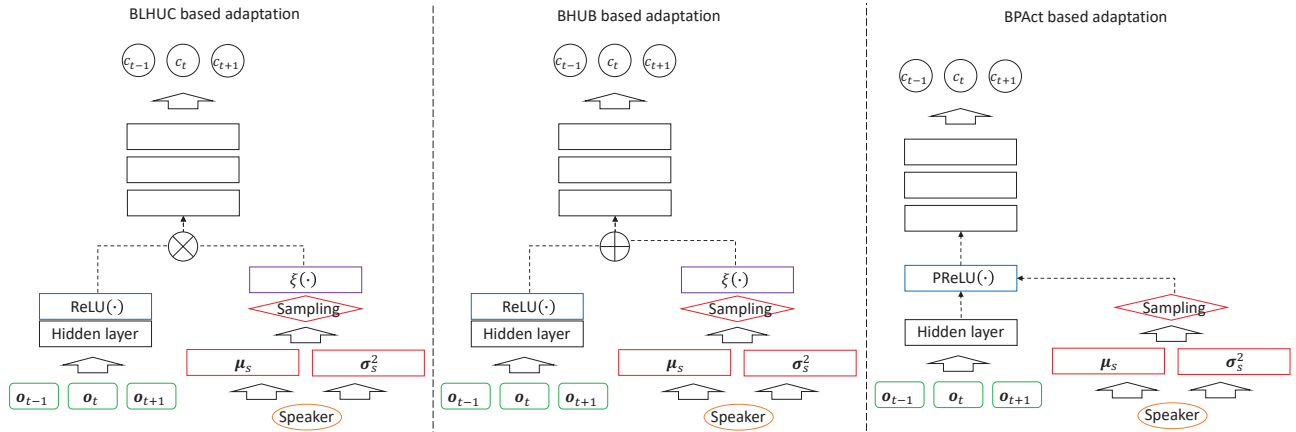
BLHUC based adaptation

$c_{t-1}$ $c_t$ $c_{t+1}$

$\xi(\cdot)$

ReLU$(\cdot)$

Sampling

Hidden layer

$\boldsymbol{\mu}_s$ $\boldsymbol{\sigma}_s^2$

$\boldsymbol{o}_{t-1}$ $\boldsymbol{o}_t$ $\boldsymbol{o}_{t+1}$

Speaker

BHUB based adaptation

$c_{t-1}$ $c_t$ $c_{t+1}$

$\xi(\cdot)$

ReLU$(\cdot)$

Sampling

Hidden layer

$\boldsymbol{\mu}_s$ $\boldsymbol{\sigma}_s^2$

$\boldsymbol{o}_{t-1}$ $\boldsymbol{o}_t$ $\boldsymbol{o}_{t+1}$

Speaker

BPAct based adaptation

$c_{t-1}$ $c_t$ $c_{t+1}$

PReLU$(\cdot)$

Sampling

Hidden layer

$\boldsymbol{\mu}_s$ $\boldsymbol{\sigma}_s^2$

$\boldsymbol{o}_{t-1}$ $\boldsymbol{o}_t$ $\boldsymbol{o}_{t+1}$

Speaker